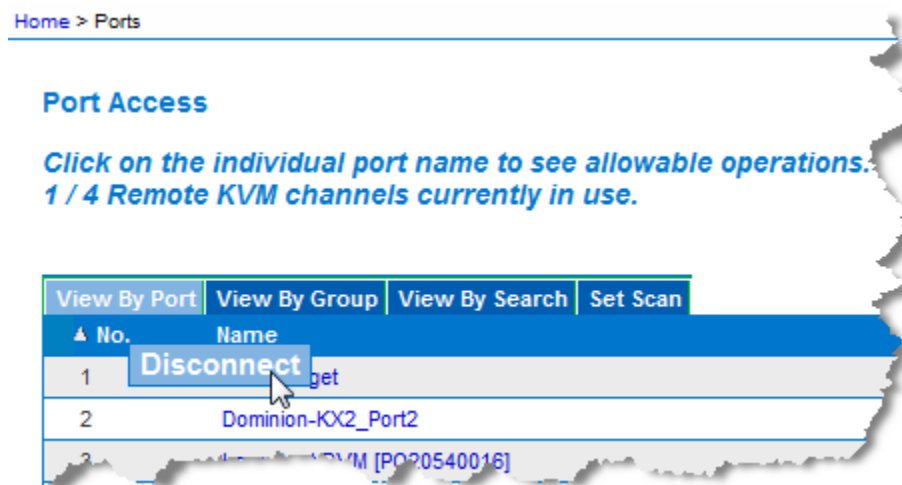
Home > Ports

Port Access

Click on the individual port name to see allowable operations.
1 / 4 Remote KVM channels currently in use.

View By Port | View By Group | View By Search | Set Scan

| ▲ No. | Name |
|---|---|
| 1 | Disconnect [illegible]get |
| 2 | Dominion-KX2_Port2 |
| 3 | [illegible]VM [PO20540016] |